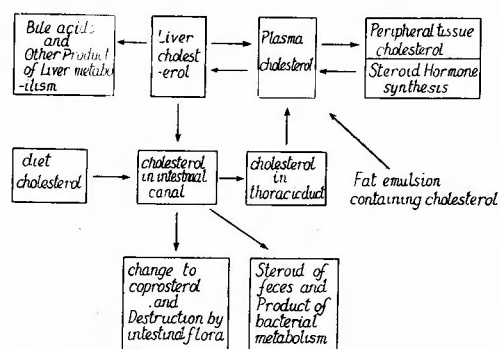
Bile acids and Other Product of Liver metabolism

Liver cholesterol

Plasma cholesterol

Peripheral tissue cholesterol

Steroid Hormone synthesis

diet cholesterol

cholesterol in intestinal canal

cholesterol in thoracicduct

Fat emulsion containing cholesterol

change to coprosterol and Destruction by intestinal flora

Steroid of feces and Product of bacterial metabolism